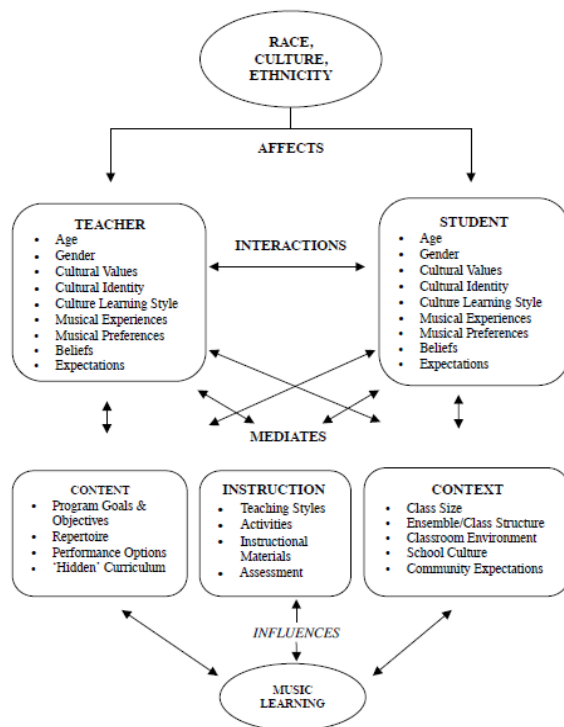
RACE, CULTURE, ETHNICITY

AFFECTS

TEACHER
- Age
- Gender
- Cultural Values
- Cultural Identity
- Culture Learning Style
- Musical Experiences
- Musical Preferences
- Beliefs
- Expectations

INTERACTIONS

STUDENT
- Age
- Gender
- Cultural Values
- Cultural Identity
- Culture Learning Style
- Musical Experiences
- Musical Preferences
- Beliefs
- Expectations

MEDIATES

CONTENT
- Program Goals & Objectives
- Repertoire
- Performance Options
- 'Hidden' Curriculum

INSTRUCTION
- Teaching Styles
- Activities
- Instructional Materials
- Assessment

CONTEXT
- Class Size
- Ensemble/Class Structure
- Classroom Environment
- School Culture
- Community Expectations

INFLUENCES

MUSIC LEARNING